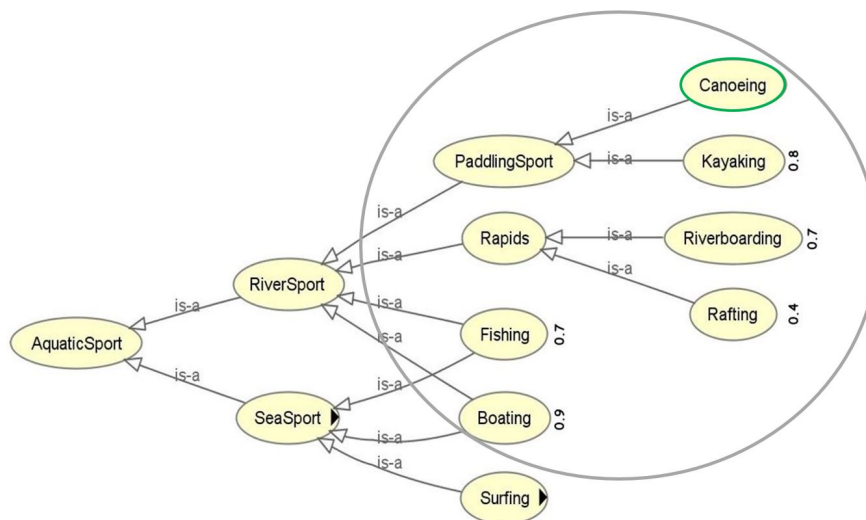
Canoeing
is-a
PaddlingSport
is-a
Kayaking 0.8
is-a
is-a
Rapids
is-a
Riverboarding 0.7
is-a
RiverSport
is-a
is-a
Rafting 0.4
is-a
is-a
AquaticSport
Fishing 0.7
is-a
is-a
SeaSport
Boating 0.9
is-a
is-a
Surfing